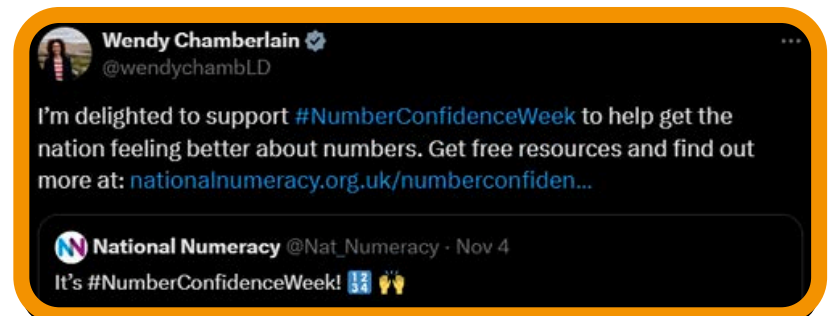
Wendy Chamberlain
@wendychambLD

I'm delighted to support #NumberConfidenceWeek to help get the nation feeling better about numbers. Get free resources and find out more at: nationalnumeracy.org.uk/numberconfiden...

National Numeracy @Nat_Numeracy · Nov 4
It's #NumberConfidenceWeek! 🔢 🙌